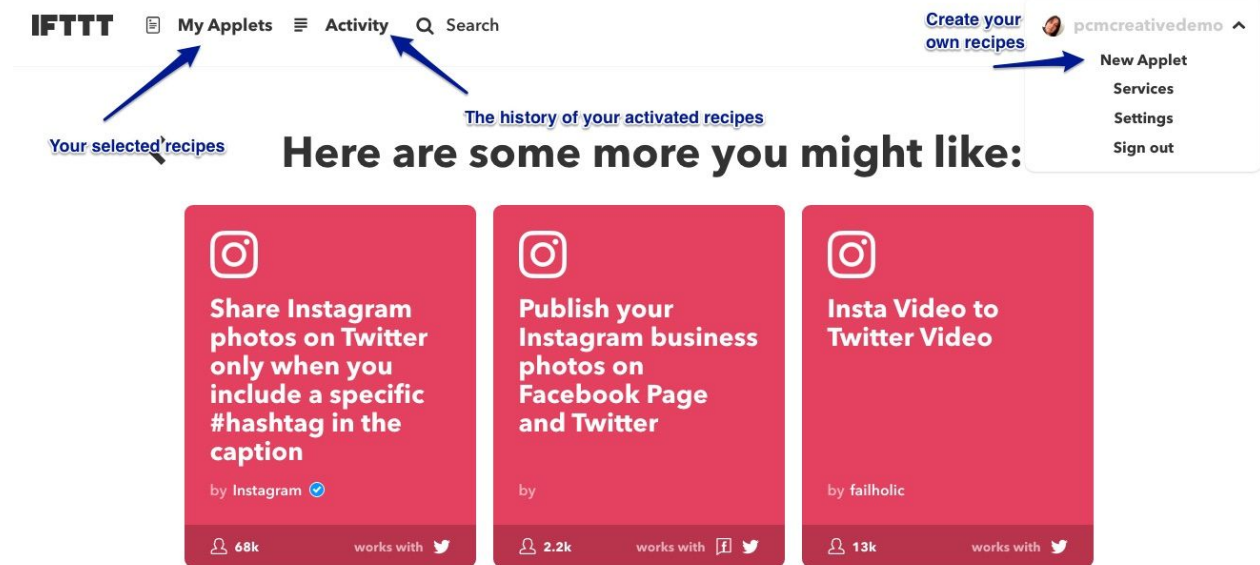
IFTTT My Applets Activity Search

Create your own recipes

pcmcreativedemo

New Applet
Services
Settings
Sign out

Your selected recipes

The history of your activated recipes

Here are some more you might like:

Share Instagram photos on Twitter only when you include a specific #hashtag in the caption

by Instagram

68k works with

Publish your Instagram business photos on Facebook Page and Twitter

by

2.2k works with

Insta Video to Twitter Video

by failholic

13k works with